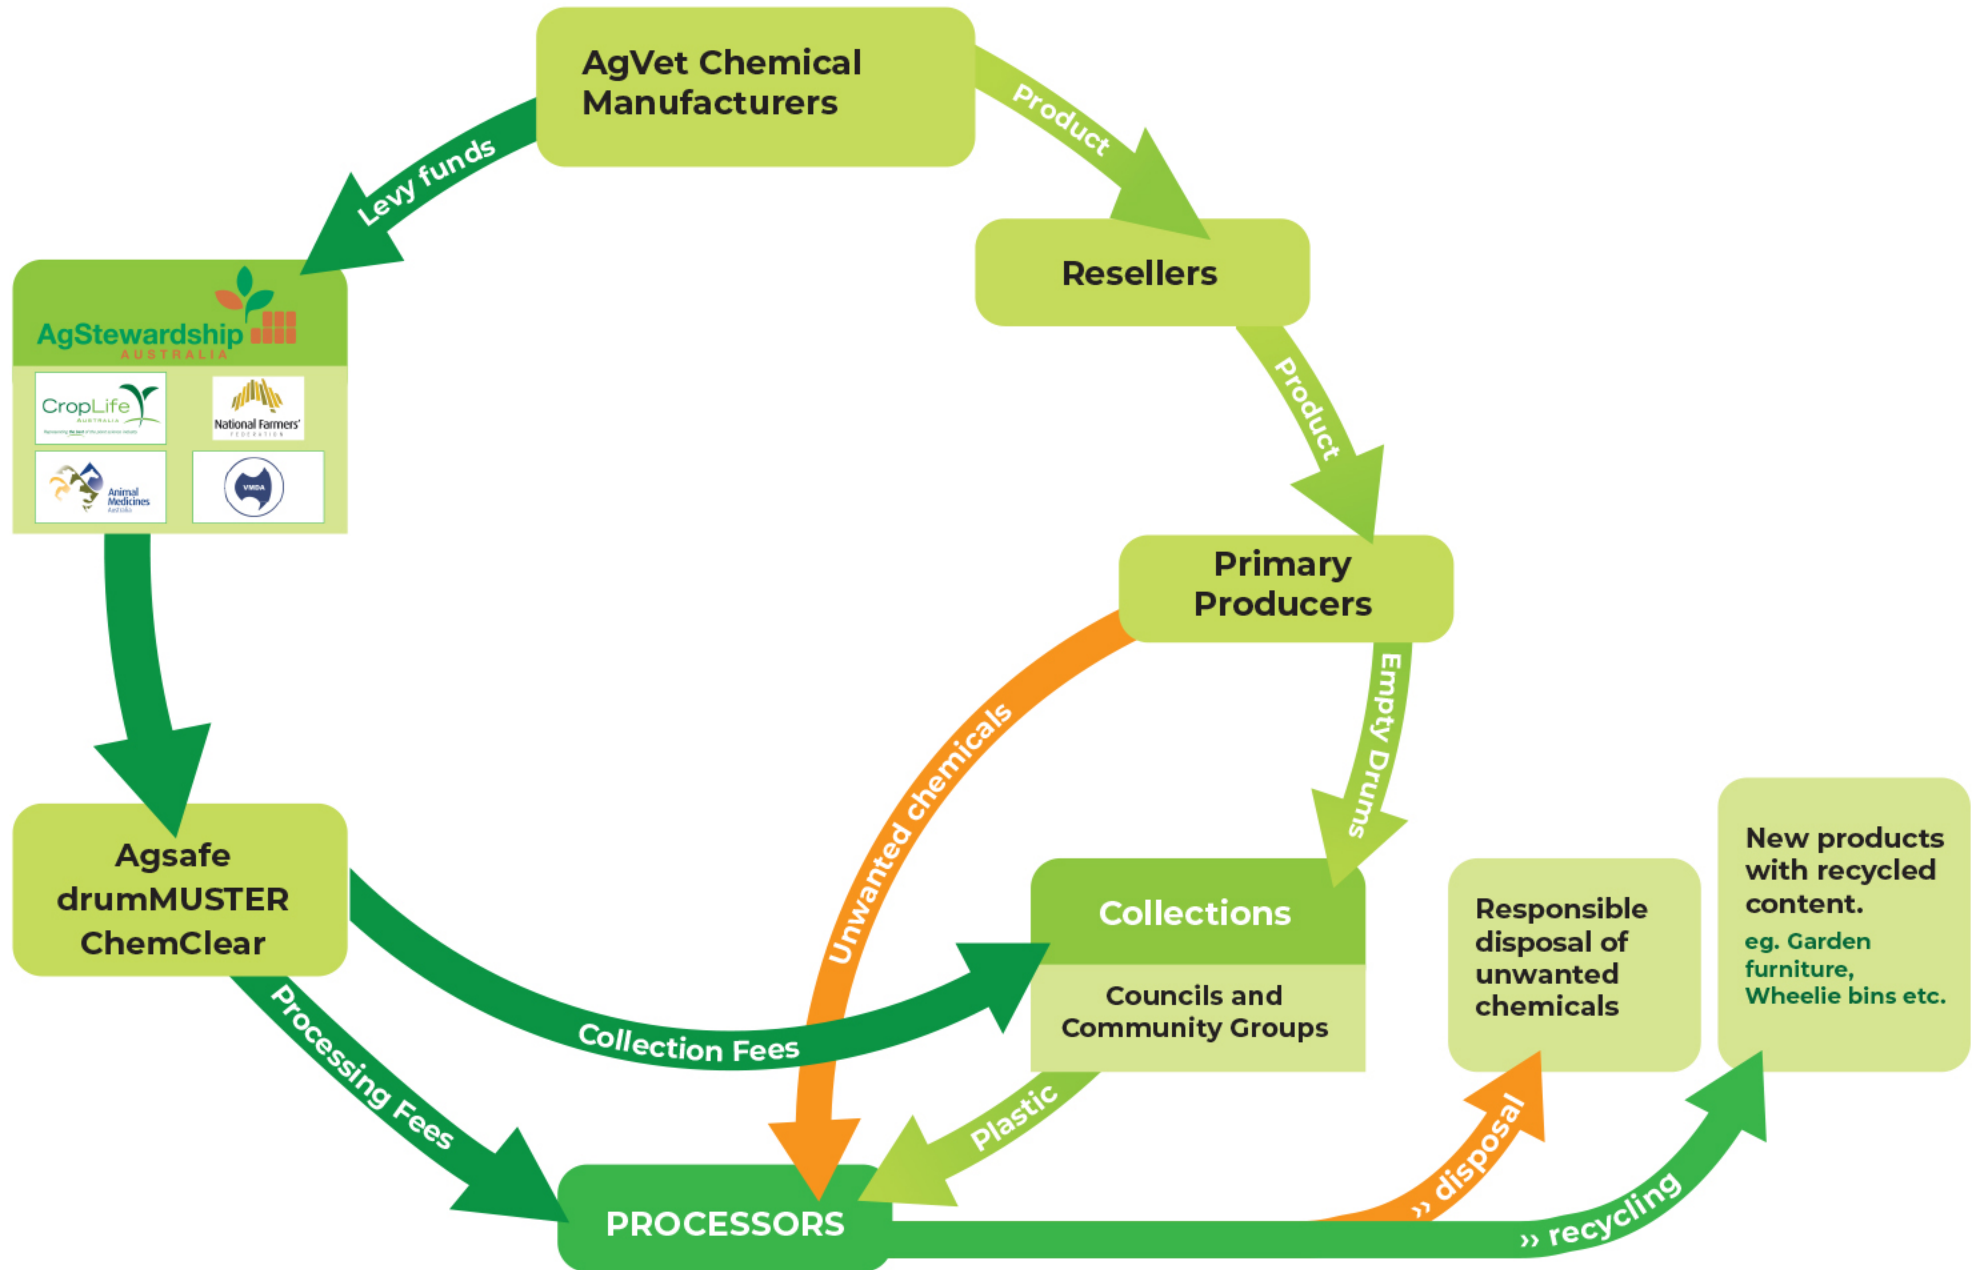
AgVet Chemical Manufacturers

Product

Resellers

Product

Primary Producers

Levy funds

AgStewardship
AUSTRALIA

CropLife
AUSTRALIA

National Farmers'
FEDERATION

Animal Medicines
Australia

VMDA

Agsafe drumMUSTER ChemClear

Unwanted chemicals

Empty Drums

Collections

Councils and Community Groups

Collection Fees

Processing Fees

Plastic

PROCESSORS

» disposal

» recycling

Responsible disposal of unwanted chemicals

New products with recycled content.

eg. Garden furniture, Wheelie bins etc.